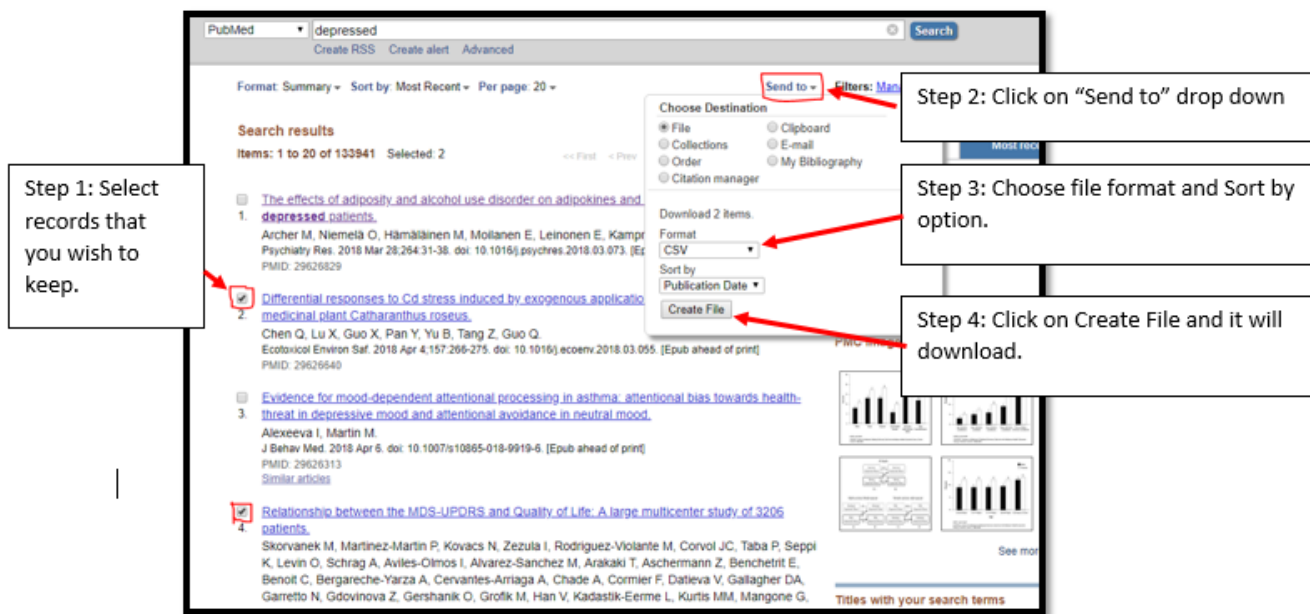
PubMed ▾ depressed Search

Create RSS Create alert Advanced

Format: Summary ▾ Sort by: Most Recent ▾ Per page: 20 ▾

Send to ▾ Filters: Man

Step 2: Click on "Send to" drop down

Choose Destination

File Clipboard

Collections E-mail

Order My Bibliography

Citation manager

Download 2 items.

Format

CSV

Sort by

Publication Date

Create File

Step 3: Choose file format and Sort by option.

Step 4: Click on Create File and it will download.

Search results

Items: 1 to 20 of 133941 Selected: 2

<< First < Prev

Most rec

Step 1: Select records that you wish to keep.

1. The effects of adiposity and alcohol use disorder on adipokines and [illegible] depressed patients.
Archer M, Niemelä O, Hämäläinen M, Moilanen E, Leinonen E, Kampn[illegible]
Psychiatry Res. 2018 Mar 28;264:31-38. doi: 10.1016/j.psychres.2018.03.073. [Ep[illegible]
PMID: 29626829

2. Differential responses to Cd stress induced by exogenous applicatio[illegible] medicinal plant Catharanthus roseus.
Chen Q, Lu X, Guo X, Pan Y, Yu B, Tang Z, Guo Q.
Ecotoxicol Environ Saf. 2018 Apr 4;157:266-275. doi: 10.1016/j.ecoenv.2018.03.055. [Epub ahead of print]
PMID: 29626640

PMC Imag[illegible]

3. Evidence for mood-dependent attentional processing in asthma: attentional bias towards health-threat in depressive mood and attentional avoidance in neutral mood.
Alexeeva I, Martin M.
J Behav Med. 2018 Apr 6. doi: 10.1007/s10865-018-9919-6. [Epub ahead of print]
PMID: 29626313
Similar articles

4. Relationship between the MDS-UPDRS and Quality of Life: A large multicenter study of 3206 patients.
Skorvanek M, Martinez-Martin P, Kovacs N, Zezula I, Rodriguez-Violante M, Corvol JC, Taba P, Seppi K, Levin O, Schrag A, Aviles-Olmos I, Alvarez-Sanchez M, Arakaki T, Aschermann Z, Benchetrit E, Benoit C, Bergareche-Yarza A, Cervantes-Arriaga A, Chade A, Cormier F, Datieva V, Gallagher DA, Garretto N, Gdovinova Z, Gershanik O, Grofik M, Han V, Kadastik-Eerme L, Kurtis MM, Mangone G,

See mor

Titles with your search terms